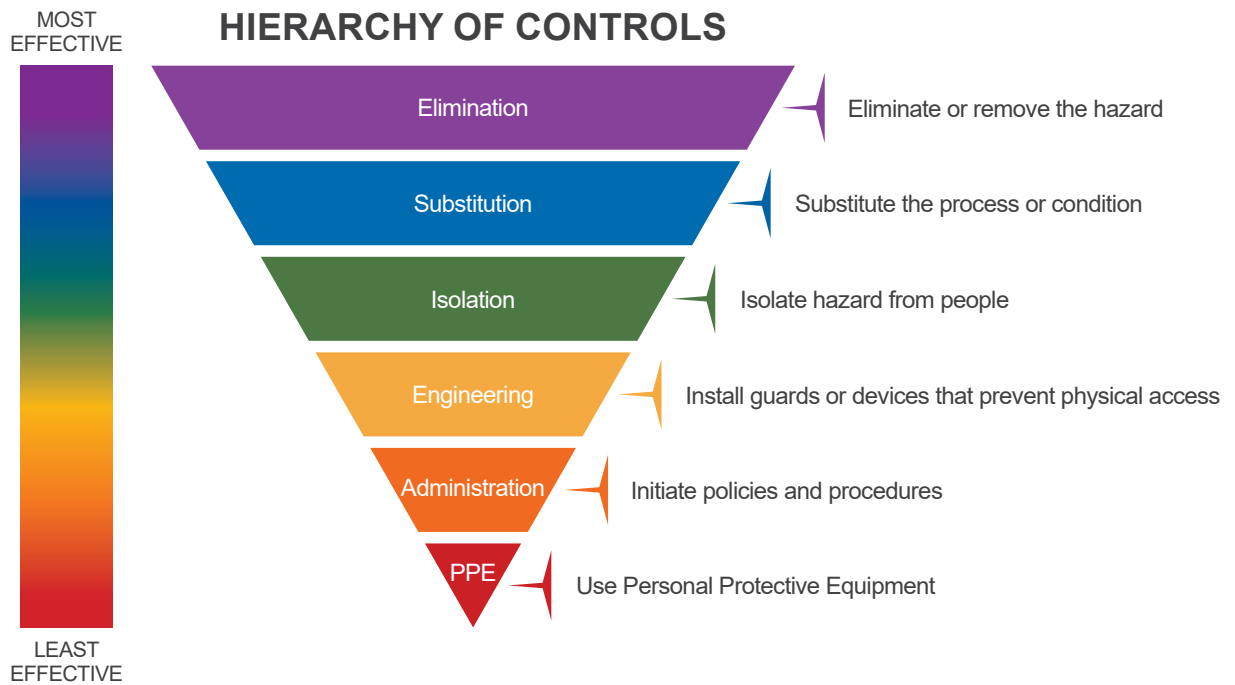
MOST EFFECTIVE

HIERARCHY OF CONTROLS

Elimination

Eliminate or remove the hazard

Substitution

Substitute the process or condition

Isolation

Isolate hazard from people

Engineering

Install guards or devices that prevent physical access

Administration

Initiate policies and procedures

PPE

Use Personal Protective Equipment

LEAST EFFECTIVE